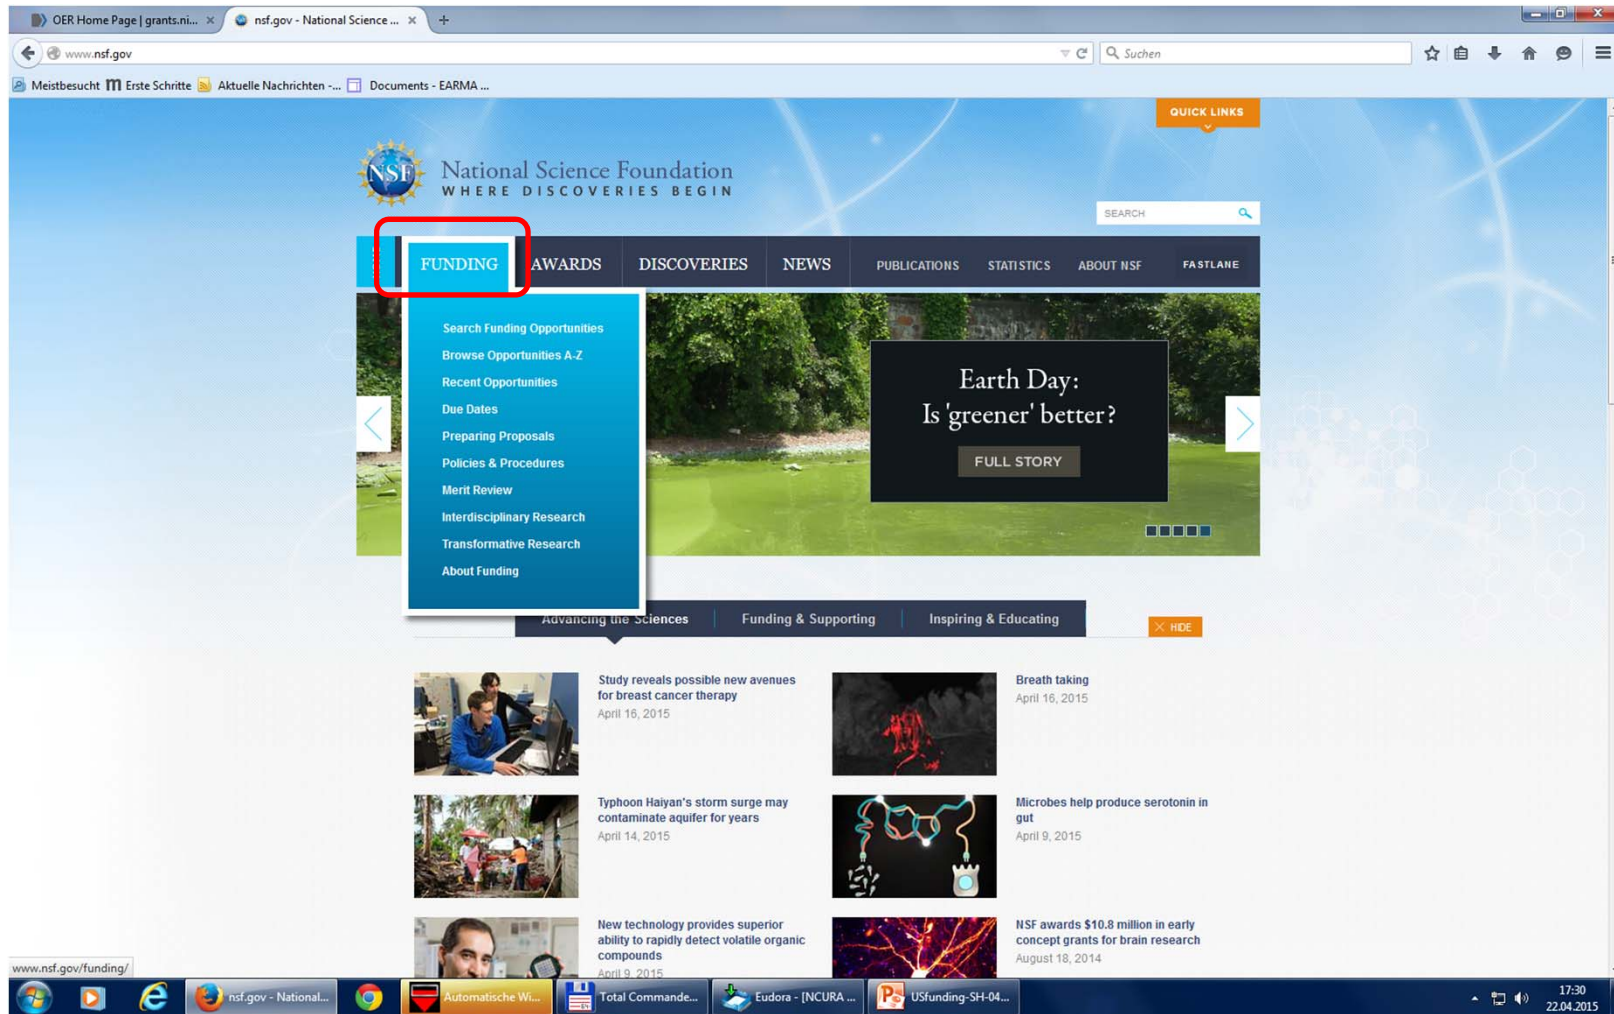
OER Home Page | grants.ni... ×
nsf.gov - National Science ... ×
+

www.nsf.gov

Suchen

Meistbesucht  Erste Schritte  Aktuelle Nachrichten -...  Documents - EARMA ...

QUICK LINKS

NSF
National Science Foundation
WHERE DISCOVERIES BEGIN

SEARCH

FUNDING
AWARDS
DISCOVERIES
NEWS
PUBLICATIONS
STATISTICS
ABOUT NSF
FASTLANE

Search Funding Opportunities
Browse Opportunities A-Z
Recent Opportunities
Due Dates
Preparing Proposals
Policies & Procedures
Merit Review
Interdisciplinary Research
Transformative Research
About Funding

Earth Day:
Is 'greener' better?
FULL STORY

Advancing the Sciences
Funding & Supporting
Inspiring & Educating
HIDE

Study reveals possible new avenues for breast cancer therapy
April 16, 2015

Breath taking
April 16, 2015

Typhoon Haiyan's storm surge may contaminate aquifer for years
April 14, 2015

Microbes help produce serotonin in gut
April 9, 2015

New technology provides superior ability to rapidly detect volatile organic compounds
April 9, 2015

NSF awards $10.8 million in early concept grants for brain research
August 18, 2014

www.nsf.gov/funding/

nsf.gov - National...
Automatische Wi...
Total Commande...
Eudora - [NCURA ...
USfunding-SH-04...
17:30
22.04.2015